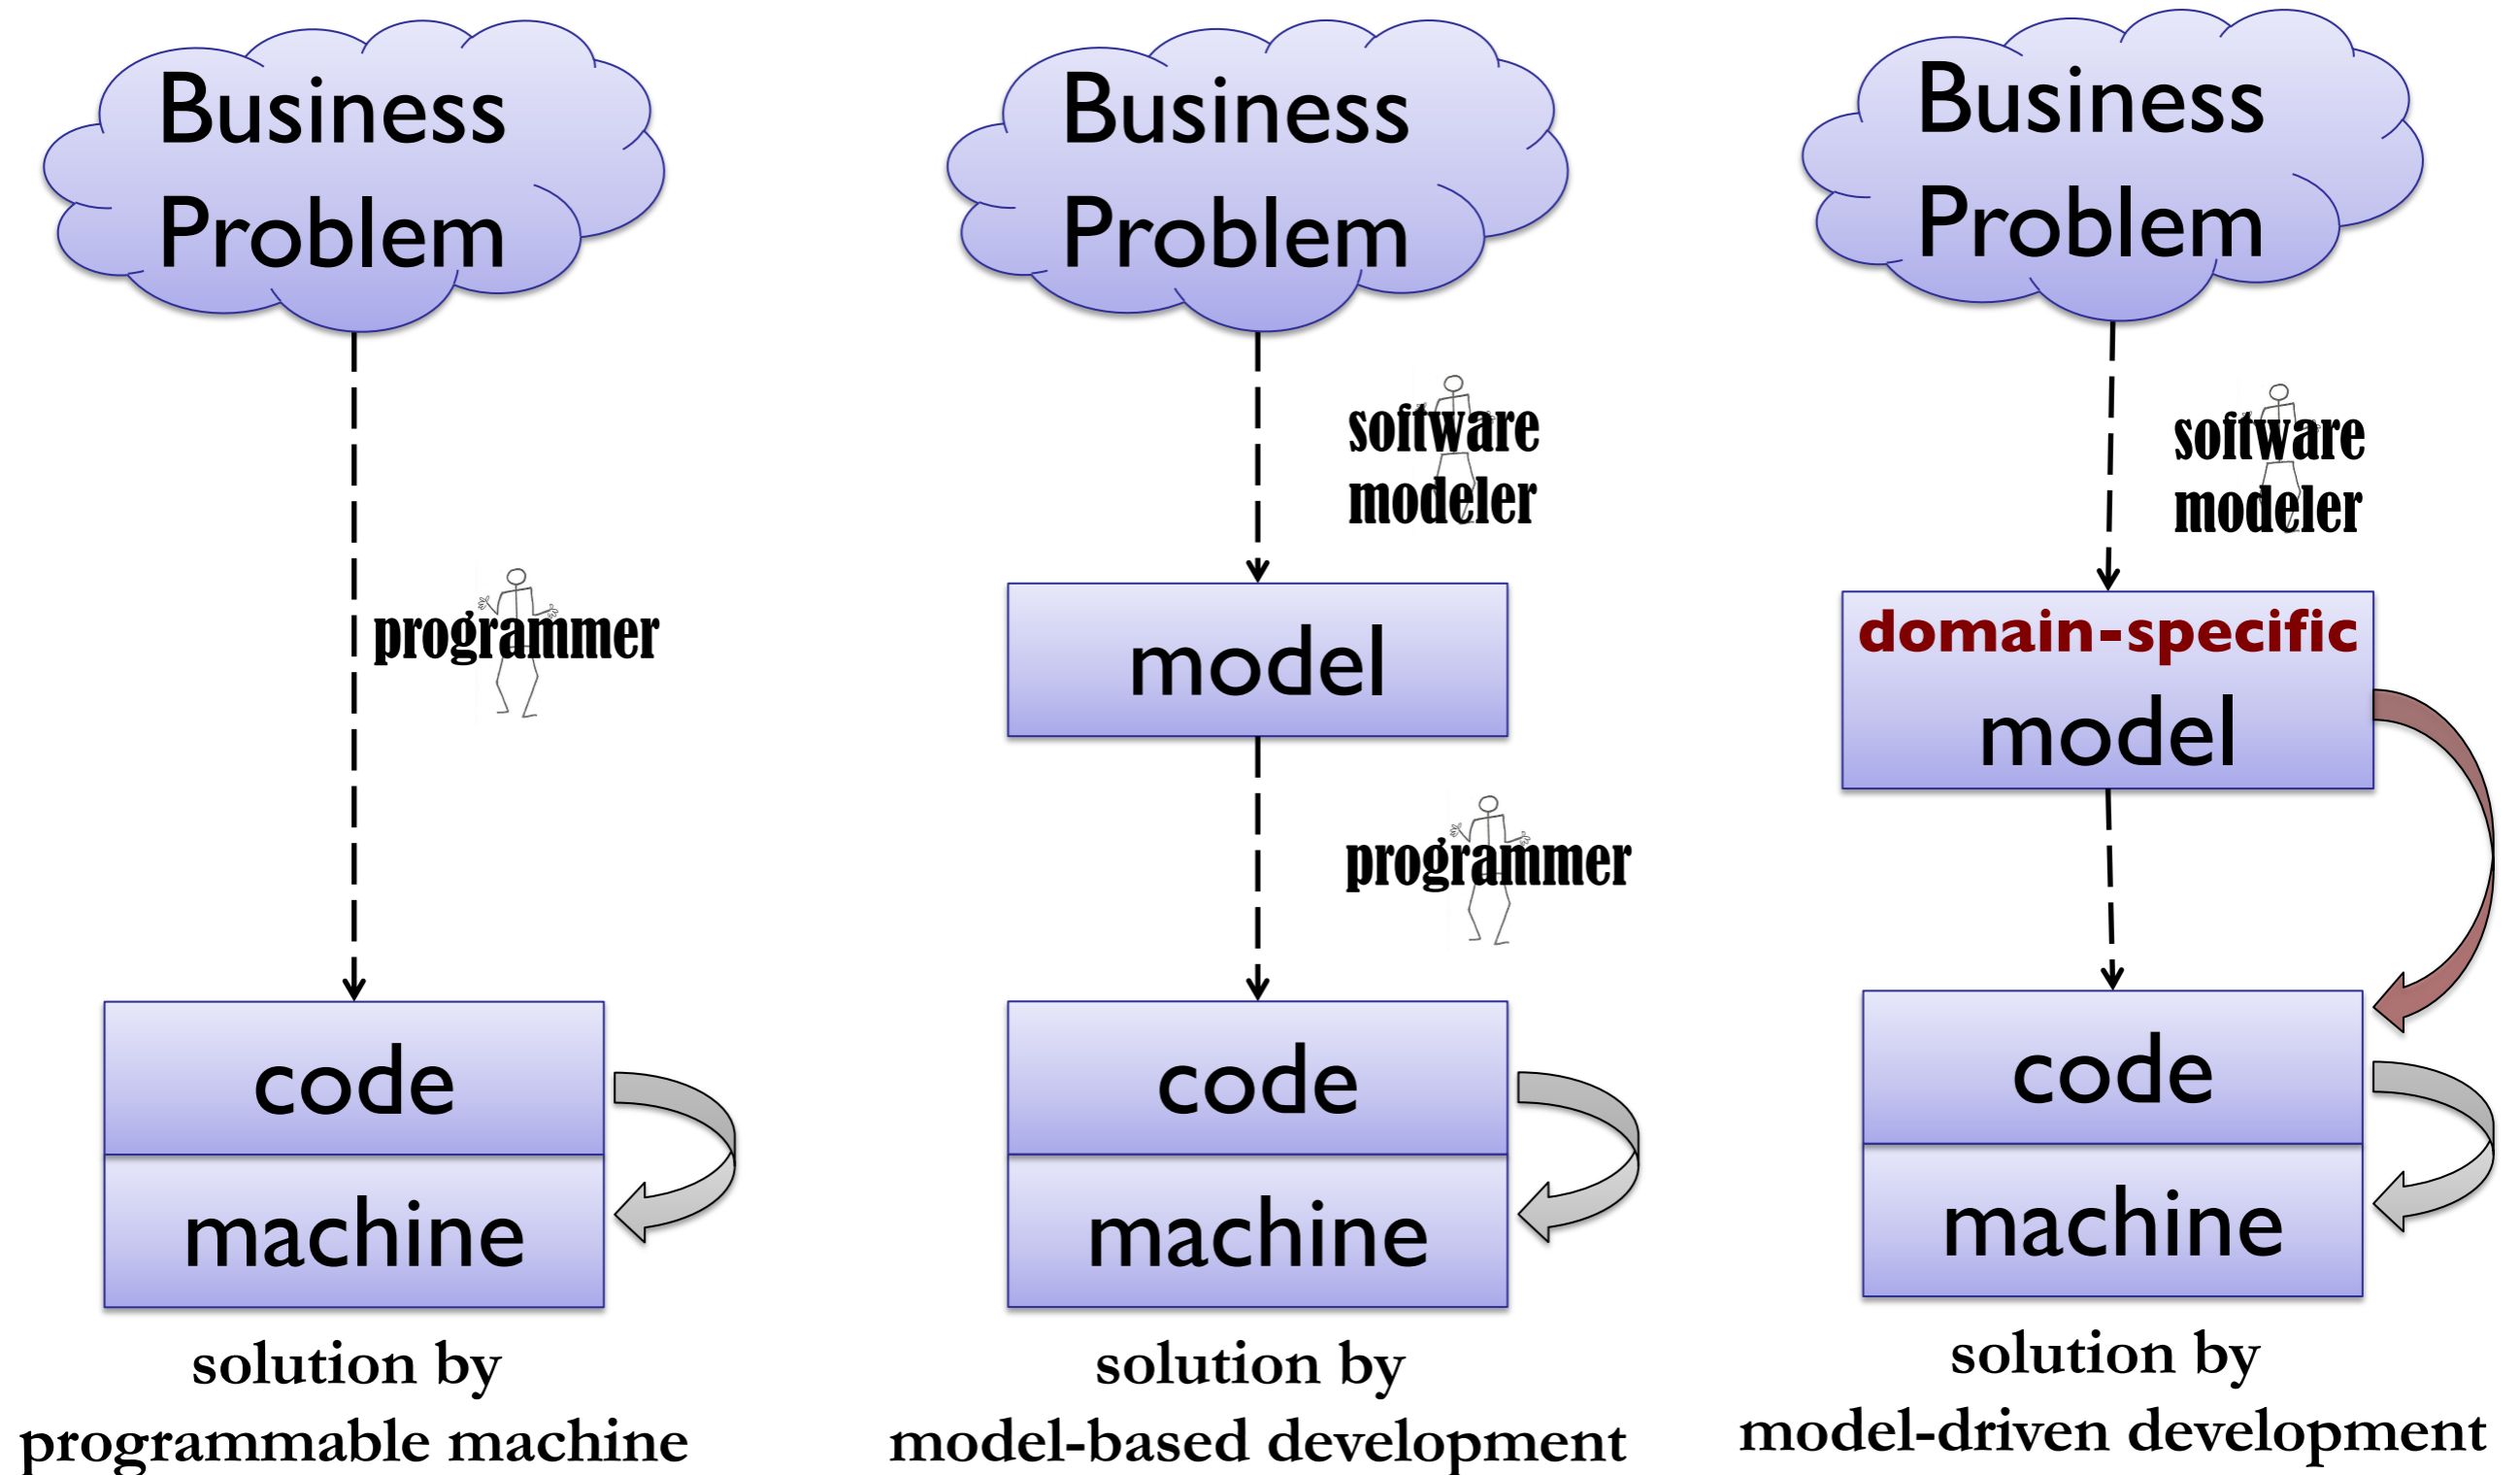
Business Problem

programmer

code

machine

solution by programmable machine

Business Problem

software modeler

model

programmer

code

machine

solution by model-based development

Business Problem

software modeler

domain-specific model

code

machine

solution by model-driven development